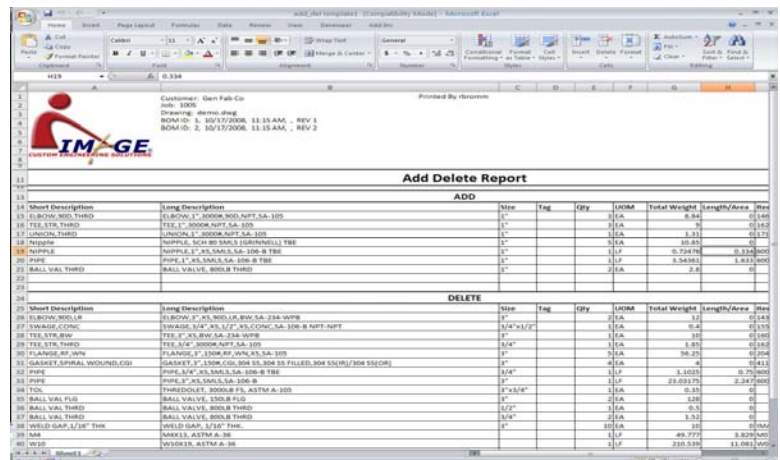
add_del template1 [Compatibility Mode] - Microsoft Excel

Home Insert Page Layout Formulas Data Review View Developer Add-Ins

Cut Copy Format Painter Clipboard Calibri 11 Font Wrap Text Merge & Center Alignment General Number Conditional Formatting Format as Table Cell Styles Styles Insert Delete Format Cells AutoSum Fill Clear Sort & Filter Find & Select Editing

H19 0.334

Customer: Gen Fab Co
Job: 1005
Drawing: demo.dwg
BOM ID: 1, 10/17/2008, 11:15 AM, , REV 1
BOM ID: 2, 10/17/2008, 11:15 AM, , REV 2

Printed By rbromm

IMAGE
CUSTOM ENGINEERING SOLUTIONS

Add Delete Report

ADD

| Short Description | Long Description | Size | Tag | Qty | UOM | Total Weight | Length/Area | Rev |
|---|---|---|---|---|---|---|---|---|
| ELBOW,90D,THRD | ELBOW,1",3000#,90D,NPT,SA-105 | 1" | | 3 | EA | 6.84 | 0 | 140 |
| TEE,STR,THRD | TEE,1",3000#,NPT,SA-105 | 1" | | 3 | EA | 9 | 0 | 162 |
| UNION,THRD | UNION,1",3000#,NPT,SA-105 | 1" | | 1 | EA | 1.31 | 0 | 173 |
| Nipple | NIPPLE, SCH 80 SMLS (GRINNELL) TBE | 1" | | 1 | EA | 10.85 | 0 | |
| NIPPLE | NIPPLE,1",XS,SMLS,SA-106-B TBE | 1" | | 1 | LF | 0.72478 | 0.334 | 800 |
| PIPE | PIPE,1",XS,SMLS,SA-106-B TBE | 1" | | 1 | LF | 3.54361 | 1.633 | 800 |
| BALL VAL THRD | BALL VALVE, 800LB THRD | 1" | | 2 | EA | 2.8 | 0 | |

DELETE

| Short Description | Long Description | Size | Tag | Qty | UOM | Total Weight | Length/Area | Rev |
|---|---|---|---|---|---|---|---|---|
| ELBOW,90D,LR | ELBOW,3",XS,90D,LR,BW,SA-234-WPB | 3" | | 2 | EA | 12 | 0 | 143 |
| SWAGE,CONC | SWAGE,3/4",XS,1/2",XS,CONC,SA-106-B NPT-NPT | 3/4"x1/2" | | 1 | EA | 0.4 | 0 | 155 |
| TEE,STR,BW | TEE,3",XS,BW,SA-234-WPB | 3" | | 1 | EA | 10 | 0 | 165 |
| TEE,STR,THRD | TEE,3/4",3000#,NPT,SA-105 | 3/4" | | 1 | EA | 1.65 | 0 | 162 |
| FLANGE,RF,WN | FLANGE,3",150#,RF,WN,XS,SA-105 | 3" | | 5 | EA | 56.25 | 0 | 204 |
| GASKET,SPIRAL WOUND,CGI | GASKET,3",150#,CGI,304 SS,304 SS FILLED,304 SS(IR)/304 SS(OR) | 3" | | 4 | EA | 4 | 0 | 411 |
| PIPE | PIPE,3/4",XS,SMLS,SA-106-B TBE | 3/4" | | 1 | LF | 1.1025 | 0.75 | 800 |
| PIPE | PIPE,3",XS,SMLS,SA-106-B | 3" | | 1 | LF | 23.03175 | 2.247 | 800 |
| TOL | THREDOLET, 3000LB FS, ASTM A-105 | 3"x3/4" | | 1 | EA | 0.15 | 0 | |
| BALL VAL FLG | BALL VALVE, 150LB FLG | 3" | | 2 | EA | 128 | 0 | |
| BALL VAL THRD | BALL VALVE, 800LB THRD | 1/2" | | 1 | EA | 0.5 | 0 | |
| BALL VAL THRD | BALL VALVE, 800LB THRD | 3/4" | | 2 | EA | 1.52 | 0 | |
| WELD GAP,1/16" THK | WELD GAP, 1/16" THK. | 3" | | 10 | EA | 10 | 0 | IMA |
| M4 | MX13, ASTM A-36 | | | 1 | LF | 49.777 | 3.829 | MO |
| W10 | W10X19, ASTM A-36 | | | 1 | LF | 210.539 | 11.081 | WO |

Sheet1